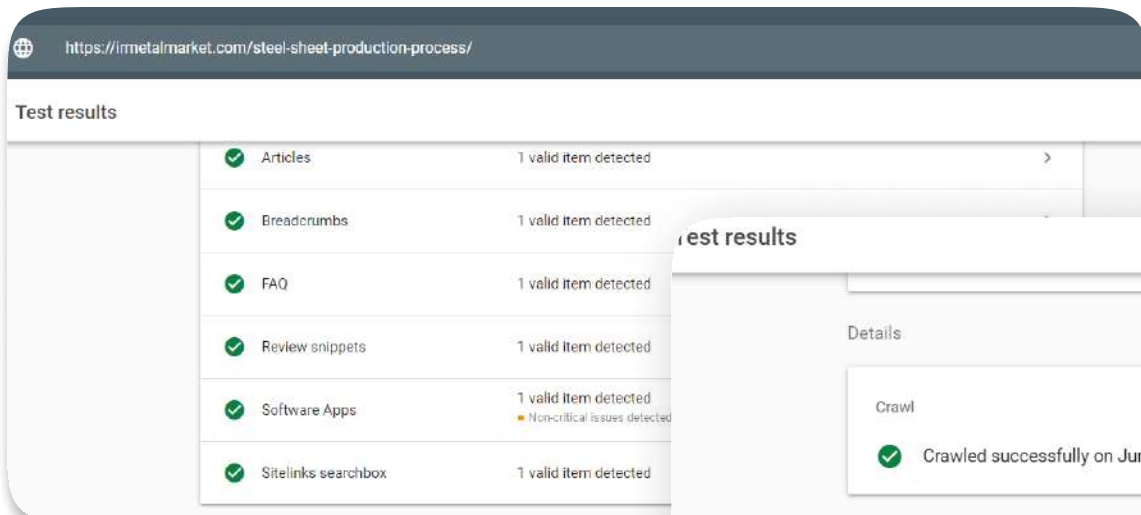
https://irmetalmarket.com/steel-sheet-production-process/

Test results

Articles | 1 valid item detected

Breadcrumbs | 1 valid item detected

FAQ | 1 valid item detected

Review snippets | 1 valid item detected

Software Apps | 1 valid item detected
Non-critical issues detected

Sitelinks searchbox | 1 valid item detected

est results

Details

Crawl

Crawled successfully on Ju